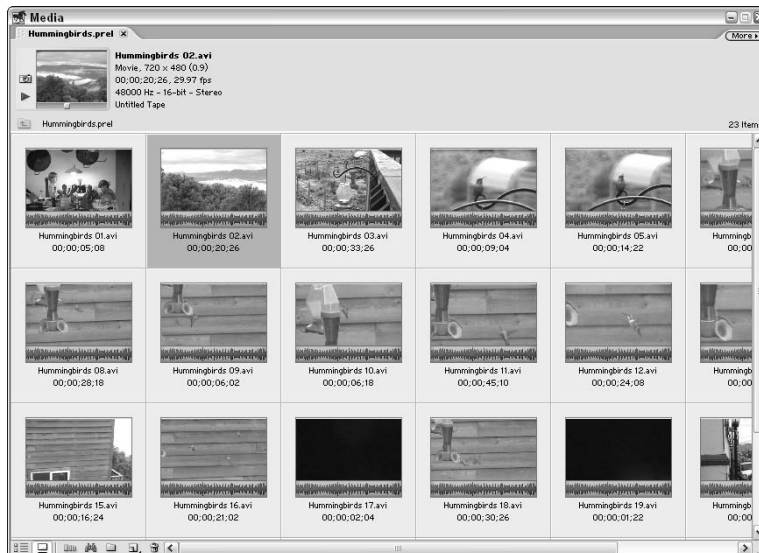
Media

Hummingbirds.prel ×

More ▸

Hummingbirds 02.avi
Movie, 720 x 480 (0.9)
00;00;20;26, 29.97 fps
48000 Hz - 16-bit - Stereo
Untitled Tape

Hummingbirds.prel

23 Item

Hummingbirds 01.avi
00;00;05;08

Hummingbirds 02.avi
00;00;20;26

Hummingbirds 03.avi
00;00;33;26

Hummingbirds 04.avi
00;00;09;04

Hummingbirds 05.avi
00;00;14;22

Hummingb
00;

Hummingbirds 08.avi
00;00;28;18

Hummingbirds 09.avi
00;00;06;02

Hummingbirds 10.avi
00;00;06;18

Hummingbirds 11.avi
00;00;45;10

Hummingbirds 12.avi
00;00;24;08

Hummingb
00;00

Hummingbirds 15.avi
00;00;16;24

Hummingbirds 16.avi
00;00;21;02

Hummingbirds 17.avi
00;00;02;04

Hummingbirds 18.avi
00;00;30;26

Hummingbirds 19.avi
00;00;01;22

Hummingb
00;00